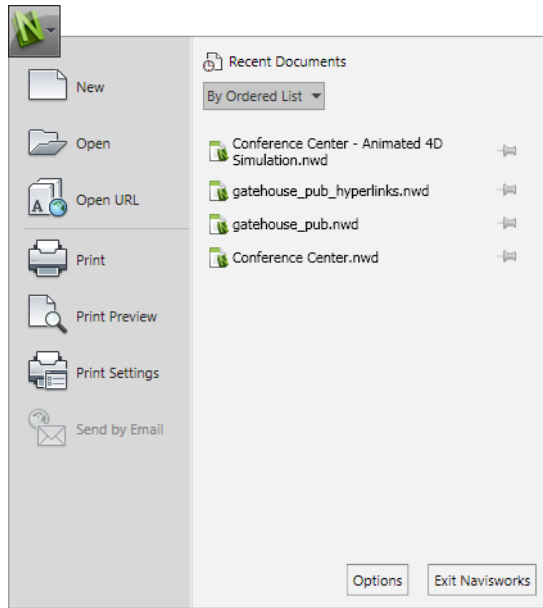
N

New

Open

Open URL

Print

Print Preview

Print Settings

Send by Email

Recent Documents

By Ordered List

Conference Center - Animated 4D Simulation.nwd

gatehouse_pub_hyperlinks.nwd

gatehouse_pub.nwd

Conference Center.nwd

Options

Exit Navisworks